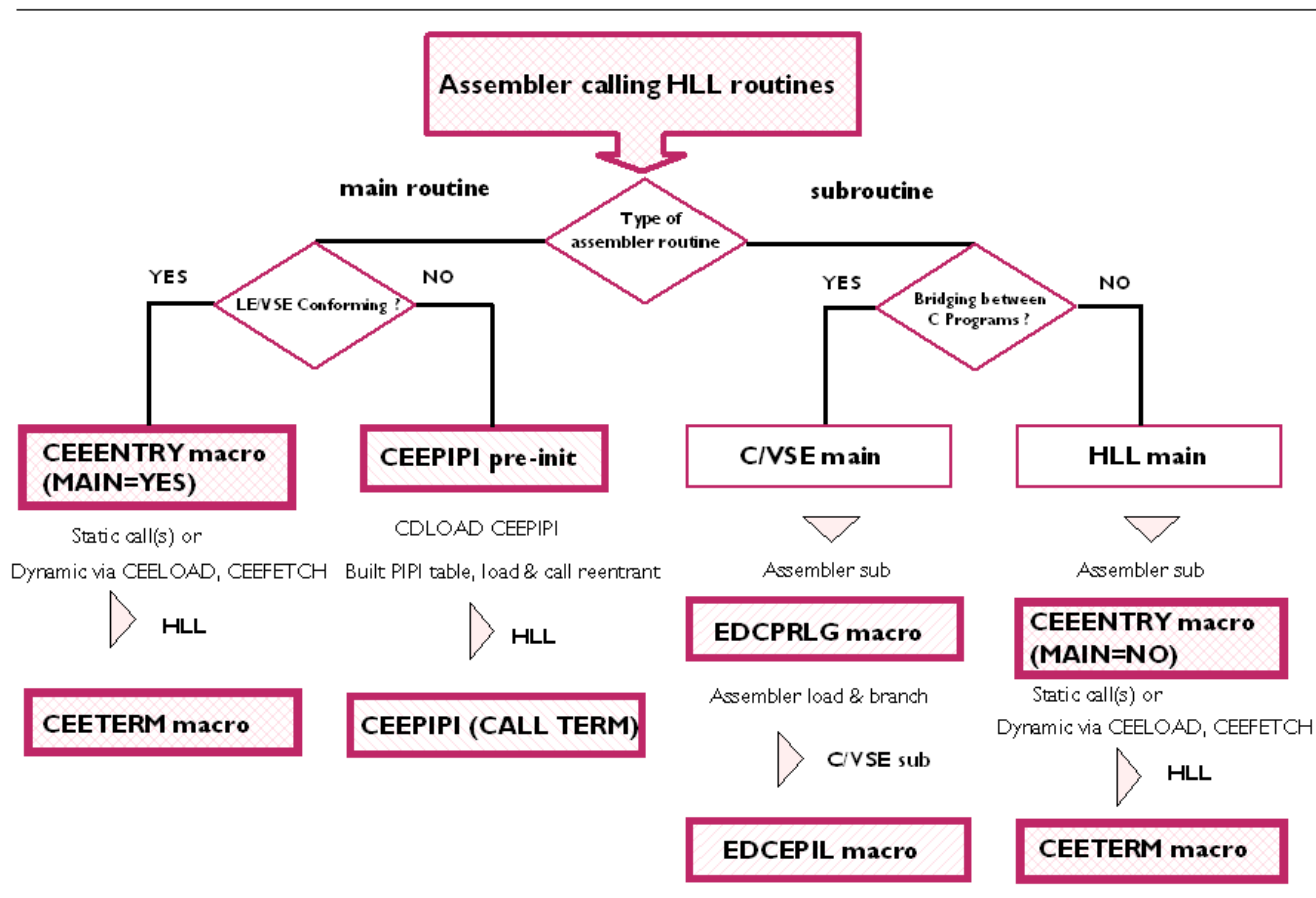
Assembler calling HLL routines

main routine

Type of assembler routine

subroutine

YES

LE/VSE Conforming ?

NO

YES

Bridging between C Programs ?

NO

CEEENTRY macro (MAIN=YES)

Static call(s) or

Dynamic via CEELOAD, CEEFETCH

HLL

CEETERM macro

CEEPIPI pre-init

CDLOAD CEEPIPI

Built PIPI table, load & call reentrant

HLL

CEEPIPI (CALL TERM)

C/VSE main

Assembler sub

EDCPRLG macro

Assembler load & branch

C/VSE sub

EDCEPIL macro

HLL main

Assembler sub

CEEENTRY macro (MAIN=NO)

Static call(s) or

Dynamic via CEELOAD, CEEFETCH

HLL

CEETERM macro